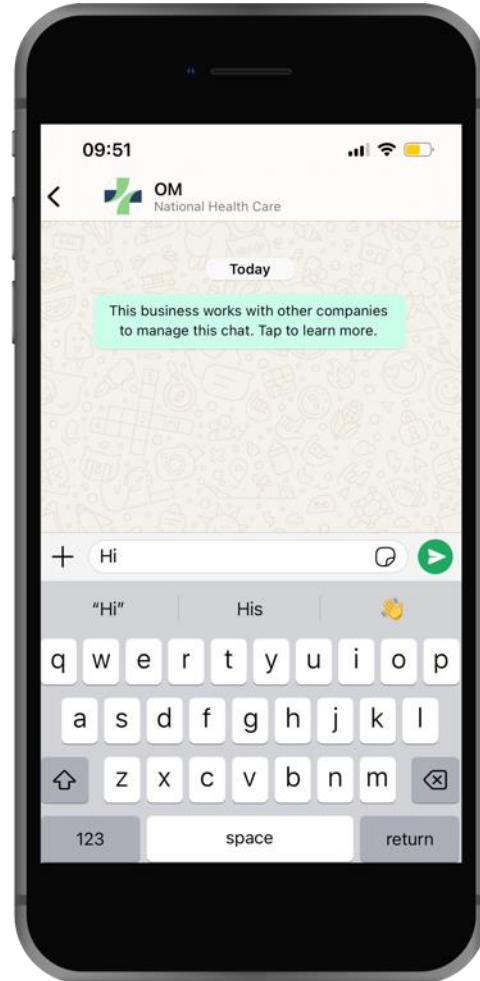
09:51

OM
National Health Care

Today

This business works with other companies to manage this chat. Tap to learn more.

+ Hi

"Hi" His 👋

q w e r t y u i o p
a s d f g h j k l
z x c v b n m
123 space return